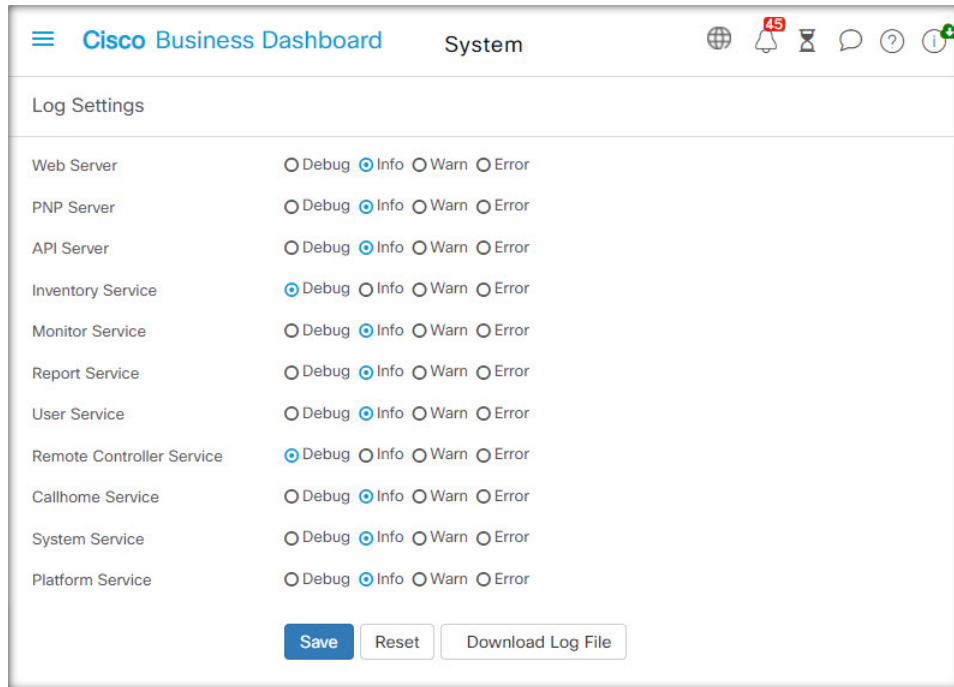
Cisco Business Dashboard System 45

Log Settings

Web Server Debug Info Warn Error
PNP Server Debug Info Warn Error
API Server Debug Info Warn Error
Inventory Service Debug Info Warn Error
Monitor Service Debug Info Warn Error
Report Service Debug Info Warn Error
User Service Debug Info Warn Error
Remote Controller Service Debug Info Warn Error
Callhome Service Debug Info Warn Error
System Service Debug Info Warn Error
Platform Service Debug Info Warn Error

Save Reset Download Log File